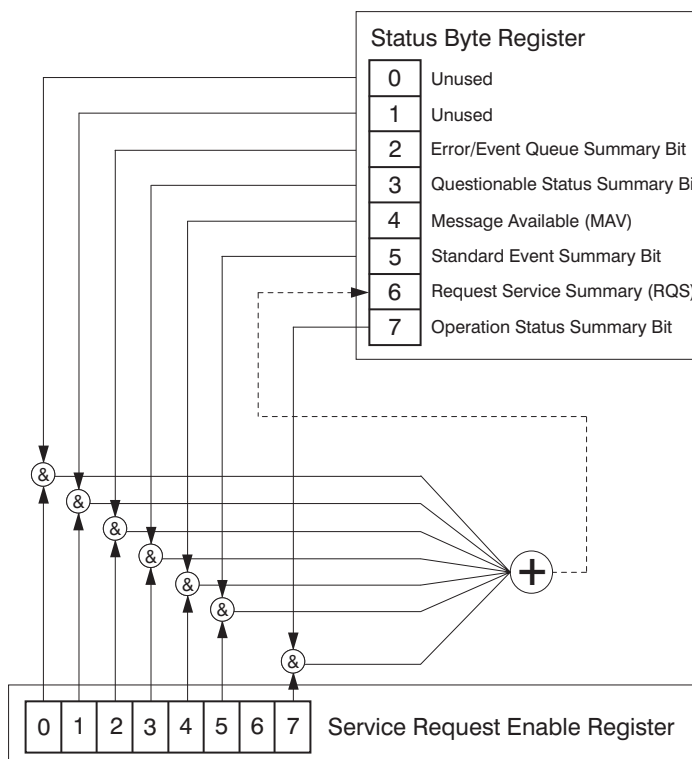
Status Byte Register

| | |
|---|---|
| 0 | Unused |
| 1 | Unused |
| 2 | Error/Event Queue Summary Bit |
| 3 | Questionable Status Summary Bi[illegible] |
| 4 | Message Available (MAV) |
| 5 | Standard Event Summary Bit |
| 6 | Request Service Summary (RQS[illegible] |
| 7 | Operation Status Summary Bit |

&
&
&
&
&
&
&
+

| 0 | 1 | 2 | 3 | 4 | 5 | 6 | 7 |
|---|---|---|---|---|---|---|---|

Service Request Enable Register